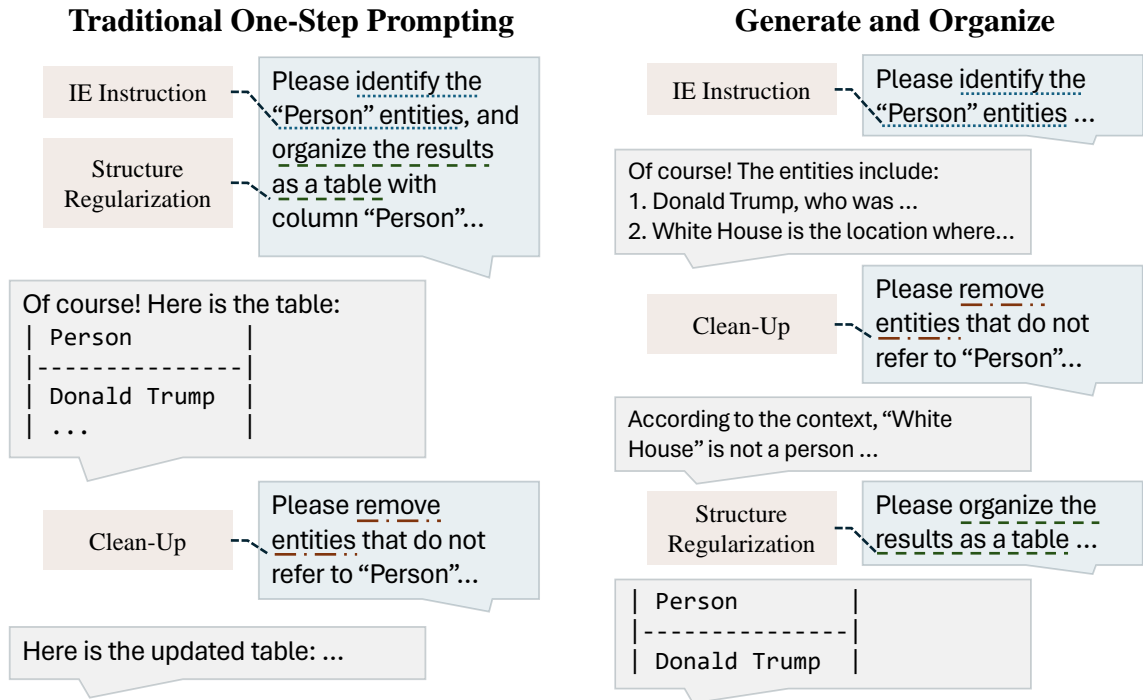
Traditional One-Step Prompting

IE Instruction

Structure Regularization

Please identify the "Person" entities, and organize the results as a table with column "Person"...

Of course! Here is the table:
| Person |
|---------------|
| Donald Trump |
| ... |

Clean-Up

Please remove entities that do not refer to "Person"...

Here is the updated table: ...

Generate and Organize

IE Instruction

Please identify the "Person" entities ...

Of course! The entities include:
1. Donald Trump, who was ...
2. White House is the location where...

Clean-Up

Please remove entities that do not refer to "Person"...

According to the context, "White House" is not a person ...

Structure Regularization

Please organize the results as a table ...

| Person |
|---------------|
| Donald Trump |